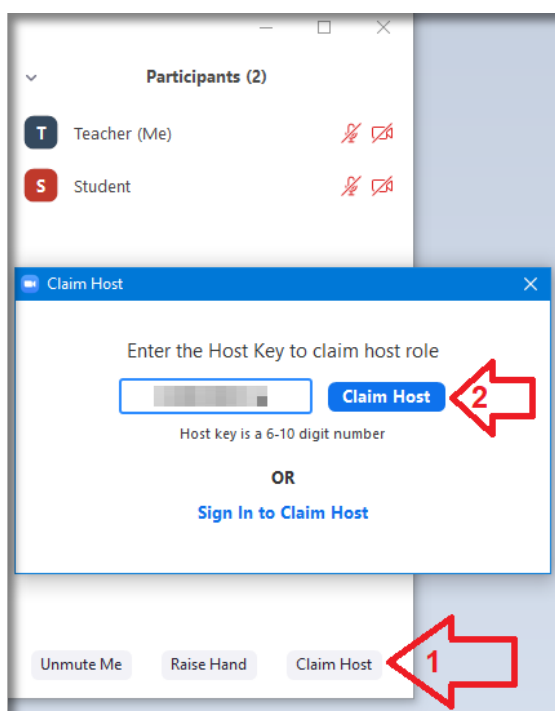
Participants (2)

T Teacher (Me)

S Student

Claim Host

Enter the Host Key to claim host role

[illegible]

Claim Host

2

Host key is a 6-10 digit number

OR

Sign In to Claim Host

Unmute Me

Raise Hand

Claim Host

1